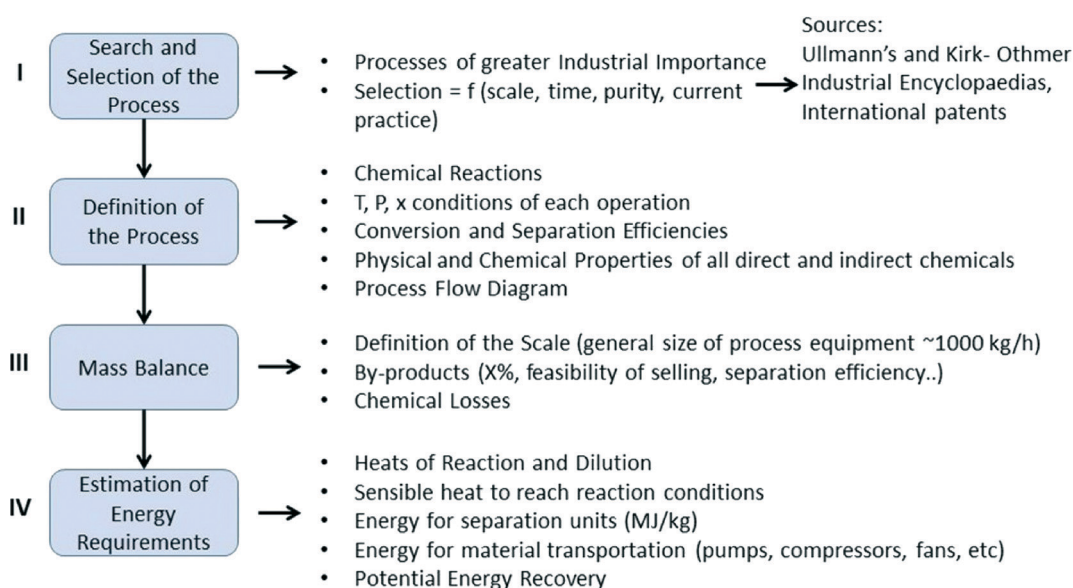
I

Search and Selection of the Process

• Processes of greater Industrial Importance
• Selection = f (scale, time, purity, current practice)

Sources:
Ullmann's and Kirk- Othmer Industrial Encyclopaedias, International patents

II

Definition of the Process

• Chemical Reactions
• T, P, x conditions of each operation
• Conversion and Separation Efficiencies
• Physical and Chemical Properties of all direct and indirect chemicals
• Process Flow Diagram

III

Mass Balance

• Definition of the Scale (general size of process equipment ~1000 kg/h)
• By-products (X%, feasibility of selling, separation efficiency..)
• Chemical Losses

IV

Estimation of Energy Requirements

• Heats of Reaction and Dilution
• Sensible heat to reach reaction conditions
• Energy for separation units (MJ/kg)
• Energy for material transportation (pumps, compressors, fans, etc)
• Potential Energy Recovery